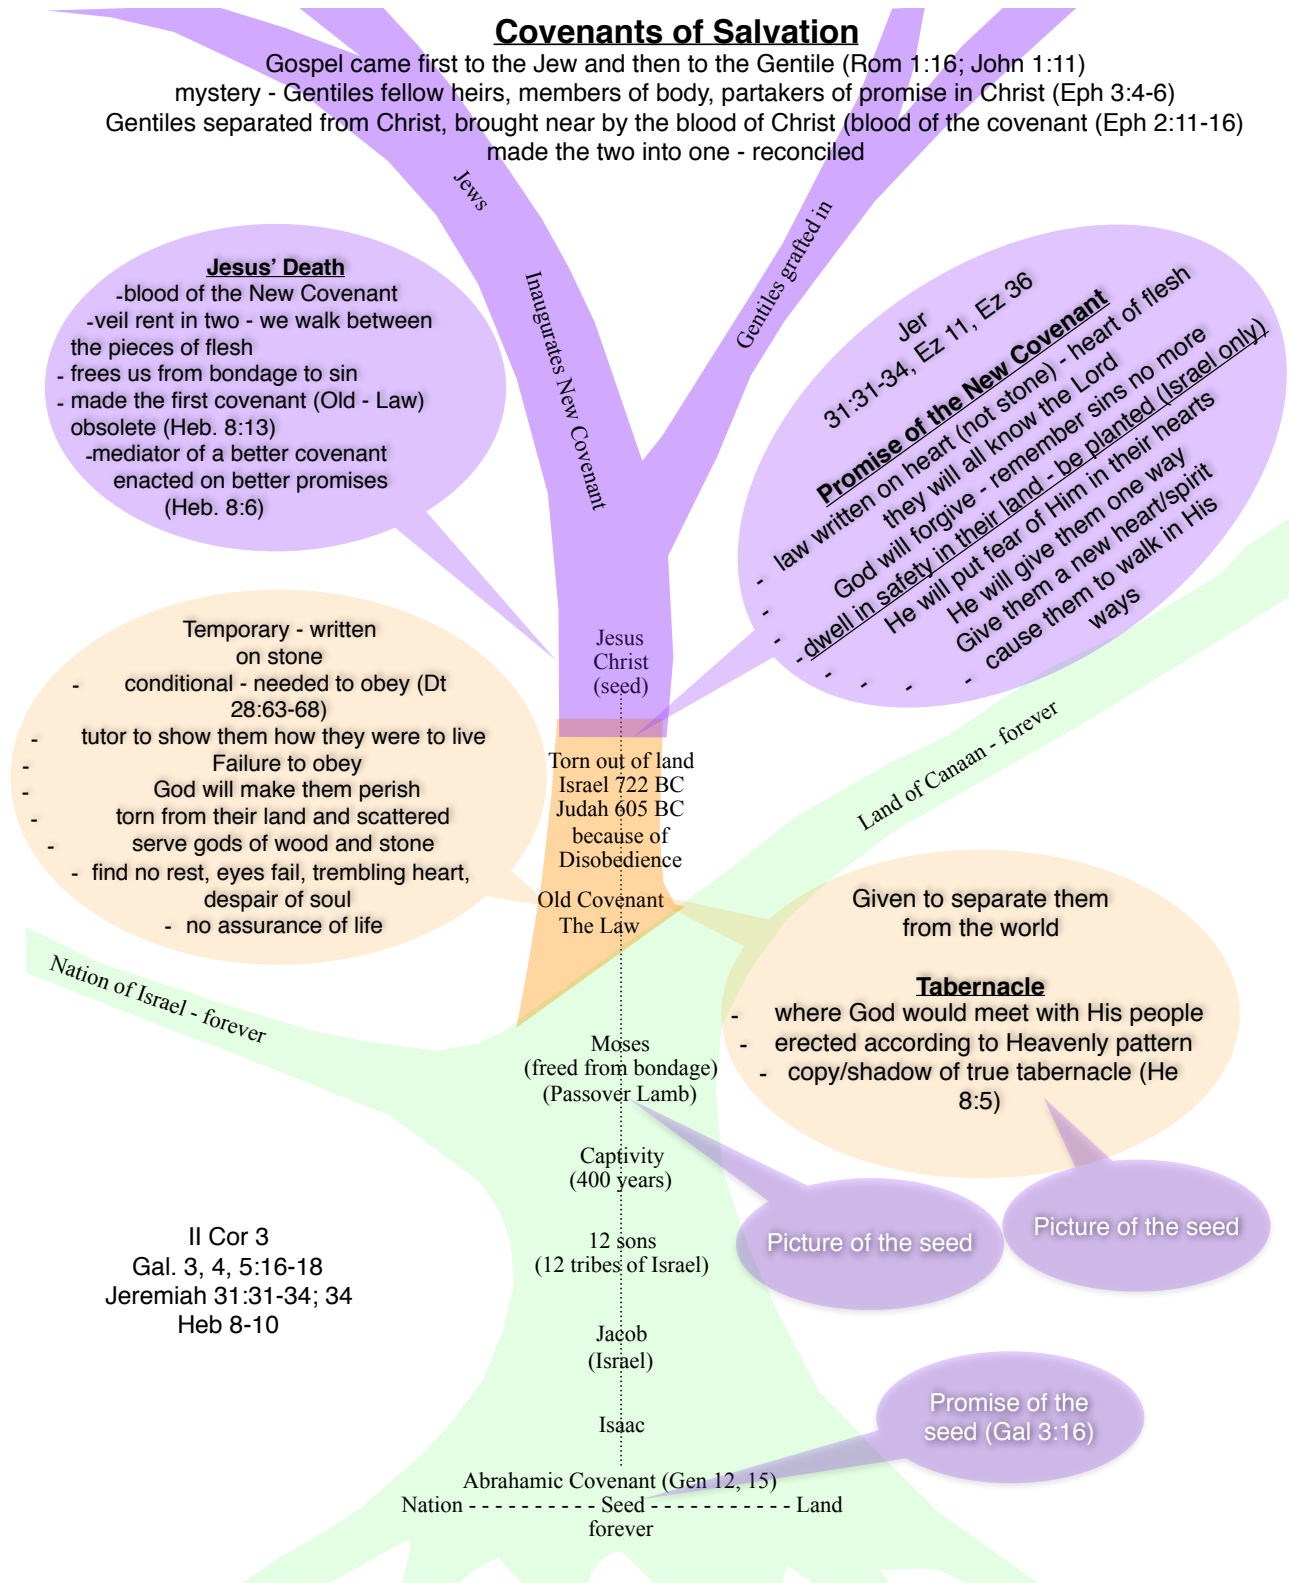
Covenants of Salvation

Gospel came first to the Jew and then to the Gentile (Rom 1:16; John 1:11)
mystery - Gentiles fellow heirs, members of body, partakers of promise in Christ (Eph 3:4-6)
Gentiles separated from Christ, brought near by the blood of Christ (blood of the covenant (Eph 2:11-16)
made the two into one - reconciled

Jews

Inaugurates New Covenant

Gentiles grafted in

Jesus' Death
-blood of the New Covenant
-veil rent in two - we walk between the pieces of flesh
- frees us from bondage to sin
- made the first covenant (Old - Law) obsolete (Heb. 8:13)
-mediator of a better covenant enacted on better promises (Heb. 8:6)

Jer 31:31-34, Ez 11, Ez 36
Promise of the New Covenant
- law written on heart (not stone) - heart of flesh
- they will all know the Lord
- God will forgive - remember sins no more
- dwell in safety in their land - be planted (Israel only)
- He will put fear of Him in their hearts
- He will give them one way
- Give them a new heart/spirit
- cause them to walk in His ways

Temporary - written on stone
- conditional - needed to obey (Dt 28:63-68)
- tutor to show them how they were to live
- Failure to obey
- God will make them perish
- torn from their land and scattered
- serve gods of wood and stone
- find no rest, eyes fail, trembling heart, despair of soul
- no assurance of life

Jesus Christ (seed)

Torn out of land
Israel 722 BC
Judah 605 BC
because of Disobedience

Old Covenant
The Law

Land of Canaan - forever

Given to separate them from the world

Tabernacle
- where God would meet with His people
- erected according to Heavenly pattern
- copy/shadow of true tabernacle (He 8:5)

Nation of Israel - forever

Moses
(freed from bondage)
(Passover Lamb)

Captivity
(400 years)

12 sons
(12 tribes of Israel)

Picture of the seed

Picture of the seed

II Cor 3
Gal. 3, 4, 5:16-18
Jeremiah 31:31-34; 34
Heb 8-10

Jacob
(Israel)

Isaac

Promise of the seed (Gal 3:16)

Abrahamic Covenant (Gen 12, 15)
Nation - - - - - - - - - - Seed - - - - - - - - - - - Land
forever